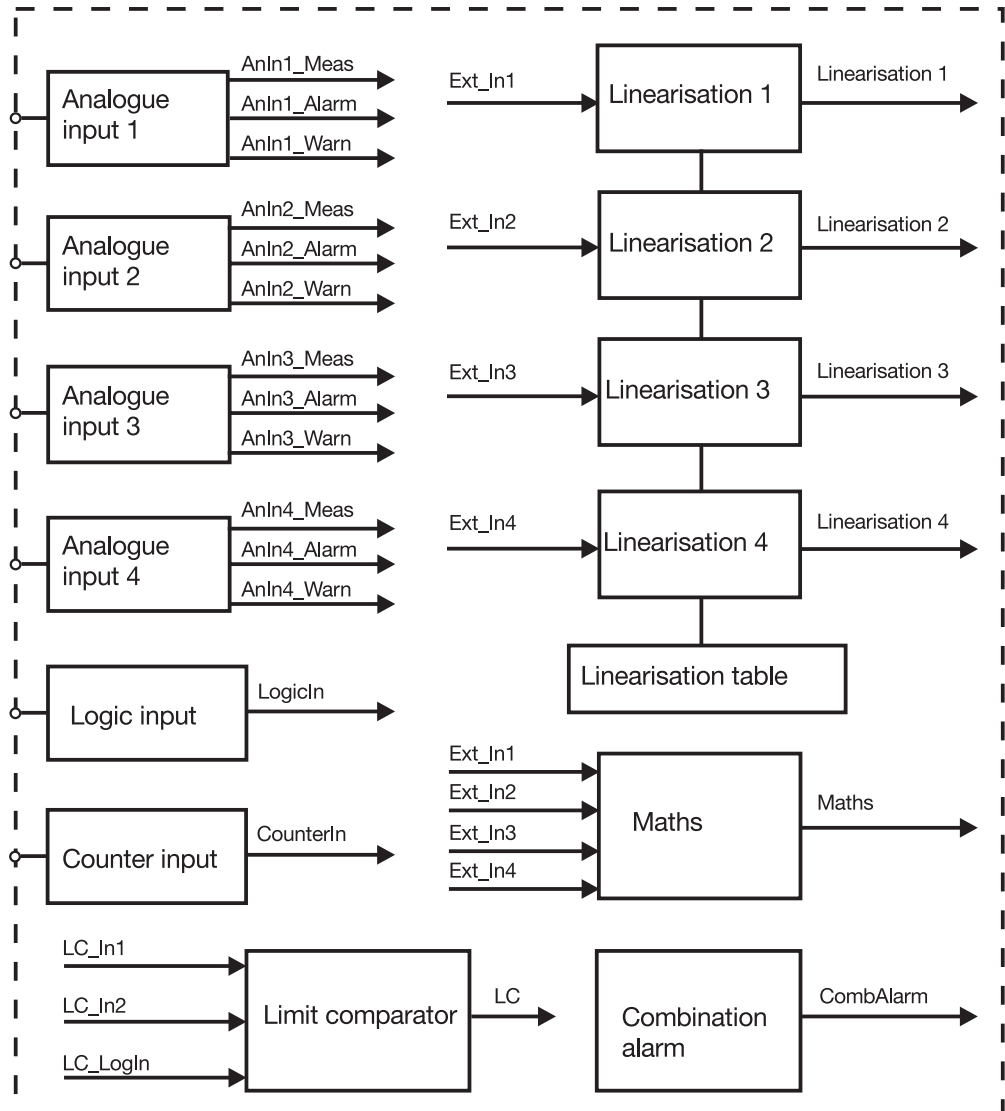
Analogue input 1
AnIn1_Meas
AnIn1_Alarm
AnIn1_Warn

Ext_In1
Linearisation 1
Linearisation 1

Analogue input 2
AnIn2_Meas
AnIn2_Alarm
AnIn2_Warn

Ext_In2
Linearisation 2
Linearisation 2

Analogue input 3
AnIn3_Meas
AnIn3_Alarm
AnIn3_Warn

Ext_In3
Linearisation 3
Linearisation 3

Analogue input 4
AnIn4_Meas
AnIn4_Alarm
AnIn4_Warn

Ext_In4
Linearisation 4
Linearisation 4

Linearisation table

Logic input
LogicIn

Ext_In1
Ext_In2
Ext_In3
Ext_In4
Maths
Maths

Counter input
CounterIn

LC_In1
LC_In2
LC_LogIn
Limit comparator
LC

Combination alarm
CombAlarm